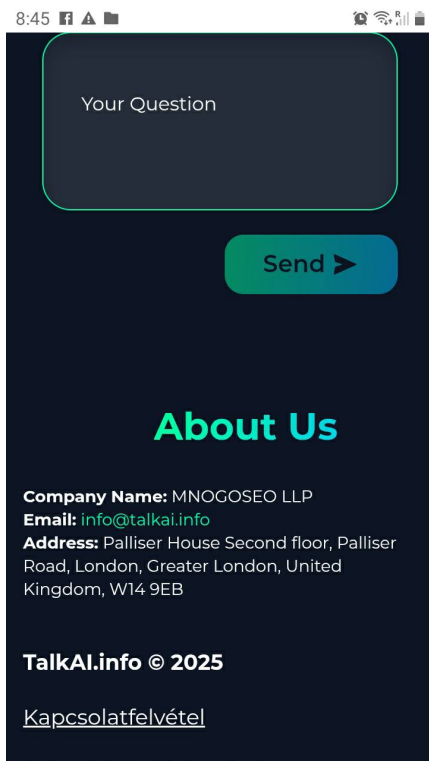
8:45

Your Question

Send

About Us

**Company Name:** MNOGOSEO LLP
**Email:** info@talkai.info
**Address:** Palliser House Second floor, Palliser Road, London, Greater London, United Kingdom, W14 9EB

TalkAI.info © 2025

Kapcsolatfelvétel